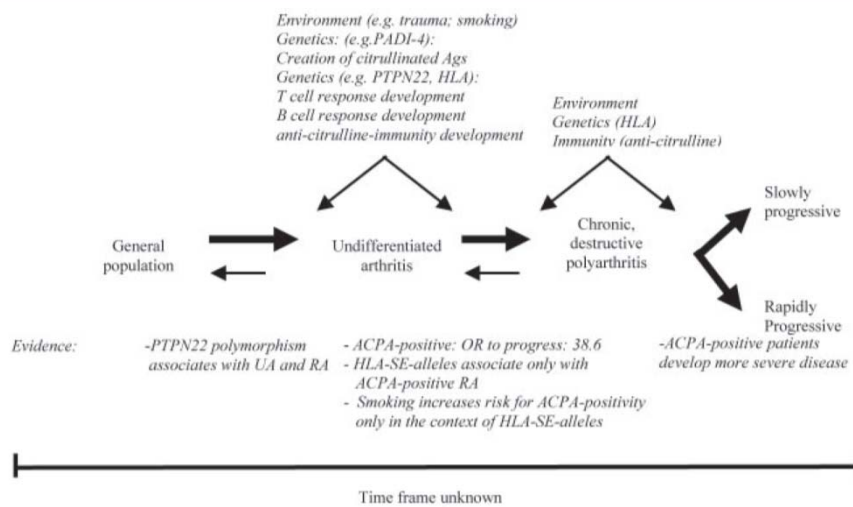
Environment (e.g. trauma; smoking)
Genetics: (e.g.PADI-4):
Creation of citrullinated Ags
Genetics (e.g. PTPN22, HLA):
T cell response development
B cell response development
anti-citrulline-immunity development

Environment
Genetics (HLA)
Immunity (anti-citrulline)

General population

Undifferentiated arthritis

Chronic, destructive polyarthritis

Slowly progressive

Rapidly Progressive

Evidence:

-PTPN22 polymorphism associates with UA and RA

- ACPA-positive: OR to progress: 38.6
- HLA-SE-alleles associate only with ACPA-positive RA
- Smoking increases risk for ACPA-positivity only in the context of HLA-SE-alleles

-ACPA-positive patients develop more severe disease

Time frame unknown